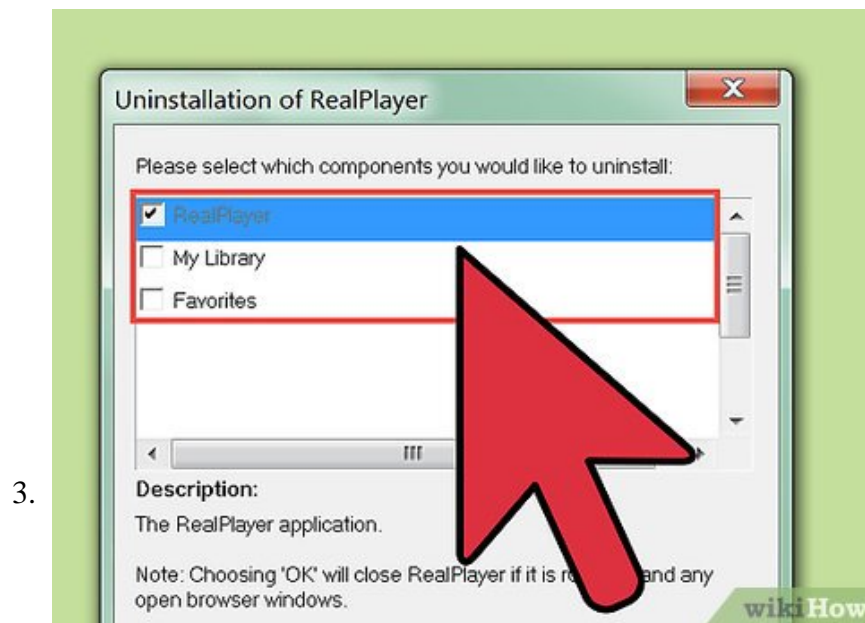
3.

Uninstallation of RealPlayer

X

Please select which components you would like to uninstall:

RealPlayer

My Library

Favorites

Description:

The RealPlayer application.

Note: Choosing 'OK' will close RealPlayer if it is r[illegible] and any open browser windows.

wikiHow